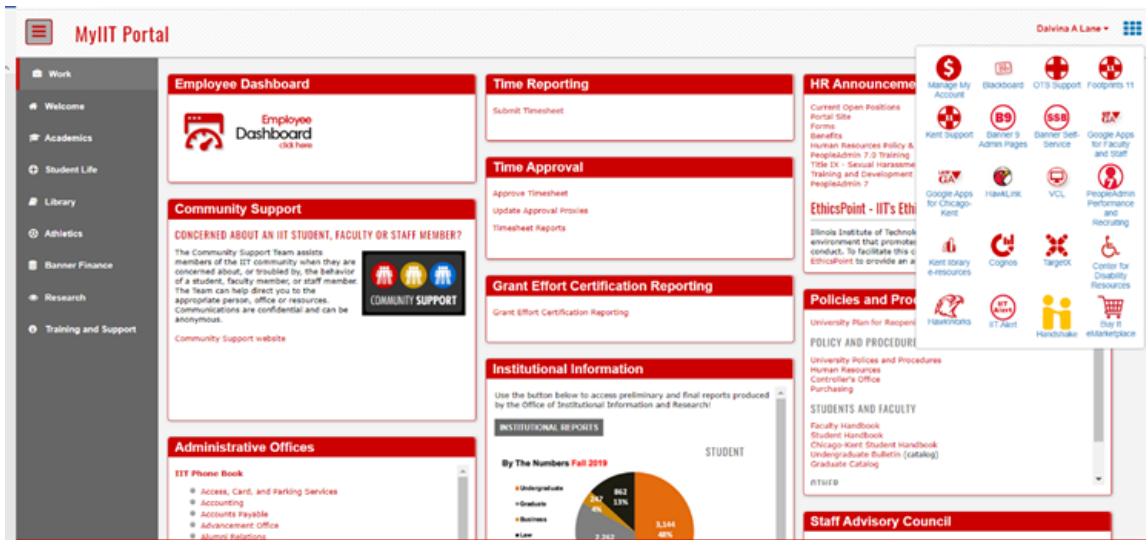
MyIIT Portal

Dalvina A Lane

Work
Welcome
Academics
Student Life
Library
Athletics
Banner Finance
Research
Training and Support

Employee Dashboard

Employee Dashboard click here

Community Support

CONCERNED ABOUT AN IIT STUDENT, FACULTY OR STAFF MEMBER?

The Community Support Team assists members of the IIT community when they are concerned about, or troubled by, the behavior of a student, faculty member, or staff member. The Team can help direct you to the appropriate person, office or resources. Communications are confidential and can be anonymous.

COMMUNITY SUPPORT

Community Support website

Administrative Offices

IIT Phone Book

Access, Card, and Parking Services
Accounting
Accounts Payable
Advancement Office
Alumni Relations

Time Reporting

Submit Timesheet

Time Approval

Approve Timesheet
Update Approval Proxies
Timesheet Reports

Grant Effort Certification Reporting

Grant Effort Certification Reporting

Institutional Information

Use the button below to access preliminary and final reports produced by the Office of Institutional Information and Research!

INSTITUTIONAL REPORTS

STUDENT

By The Numbers Fall 2019

Undergraduate
Graduate
Business
Law

242 4%
862 13%
3,144 48%
2,262

HR Announceme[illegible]

Current Open Positions
Portal Site
Forms
Benefits
Human Resources Policy &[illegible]
PeopleAdmin 7.0 Training
Title IX - Sexual Harassme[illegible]
Training and Development
PeopleAdmin 7

EthicsPoint - IIT's Ethi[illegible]

Illinois Institute of Technol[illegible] environment that promote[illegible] conduct. To facilitate this c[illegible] EthicsPoint to provide an a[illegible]

Policies and Proc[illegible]

University Plan for Reopeni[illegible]

POLICY AND PROCEDURE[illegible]

University Polices and Procedures
Human Resources
Controller's Office
Purchasing

STUDENTS AND FACULTY

Faculty Handbook
Student Handbook
Chicago-Kent Student Handbook
Undergraduate Bulletin (catalog)
Graduate Catalog

OTHER

Staff Advisory Council

Manage My Account
Blackboard
OTS Support
Footprints 11
Kent Support
Banner 9 Admin Pages
Banner Self-Service
Google Apps for Faculty and Staff
Google Apps for Chicago-Kent
HawkLink
VCL
PeopleAdmin Performance and Recruiting
Kent library e-resources
Cognos
TargetX
Center for Disability Resources
HawkWorks
IIT Alert
Handshake
Buy It eMarketplace